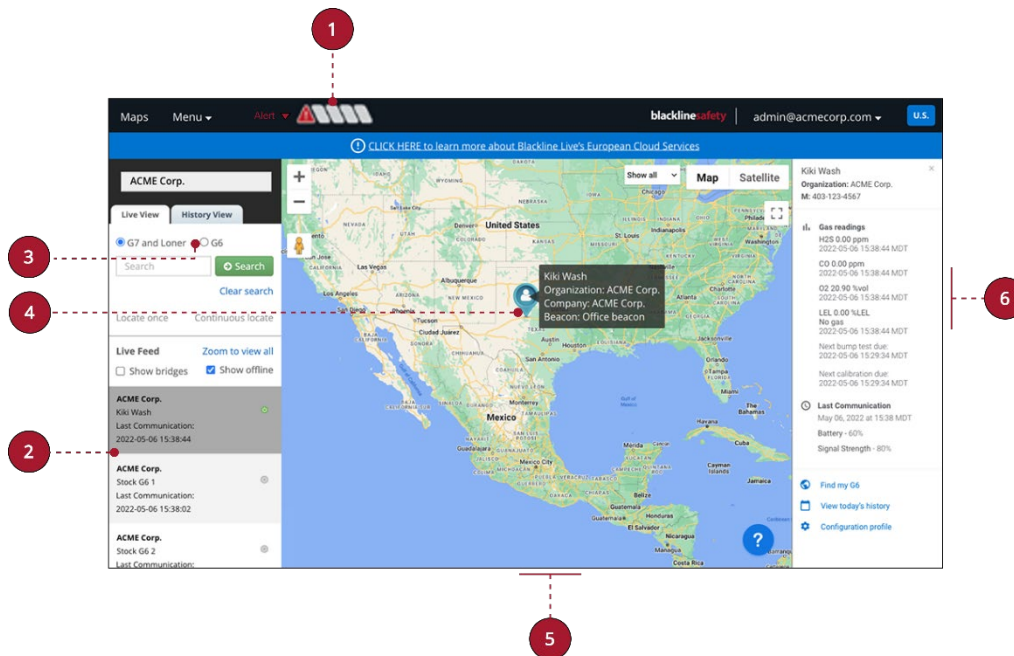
1

Maps Menu Alert

blacklinesafety admin@acmecorp.com U.S.

CLICK HERE to learn more about Blackline Live's European Cloud Services

ACME Corp.

Live View History View

G7 and Loner G6

Search Search

Clear search

Locate once Continuous locate

Live Feed Zoom to view all

Show bridges Show offline

ACME Corp.
Kiki Wash
Last Communication:
2022-05-06 15:38:44

ACME Corp.
Stock G6 1
Last Communication:
2022-05-06 15:38:02

ACME Corp.
Stock G6 2
Last Communication:

3

4

2

+
−

Show all Map Satellite

United States

Mexico

Kiki Wash
Organization: ACME Corp.
Company: ACME Corp.
Beacon: Office beacon

?

Kiki Wash
Organization: ACME Corp.
M: 403-123-4567

Gas readings
H2S 0.00 ppm
2022-05-06 15:38:44 MDT
CO 0.00 ppm
2022-05-06 15:38:44 MDT
O2 20.90 %vol
2022-05-06 15:38:44 MDT
LEL 0.00 %LEL
No gas
2022-05-06 15:38:44 MDT
Next bump test due:
2022-05-06 15:29:34 MDT
Next calibration due:
2022-05-06 15:29:34 MDT

Last Communication
May 06, 2022 at 15:38 MDT
Battery - 60%
Signal Strength - 80%

Find my G6
View today's history
Configuration profile

6

5